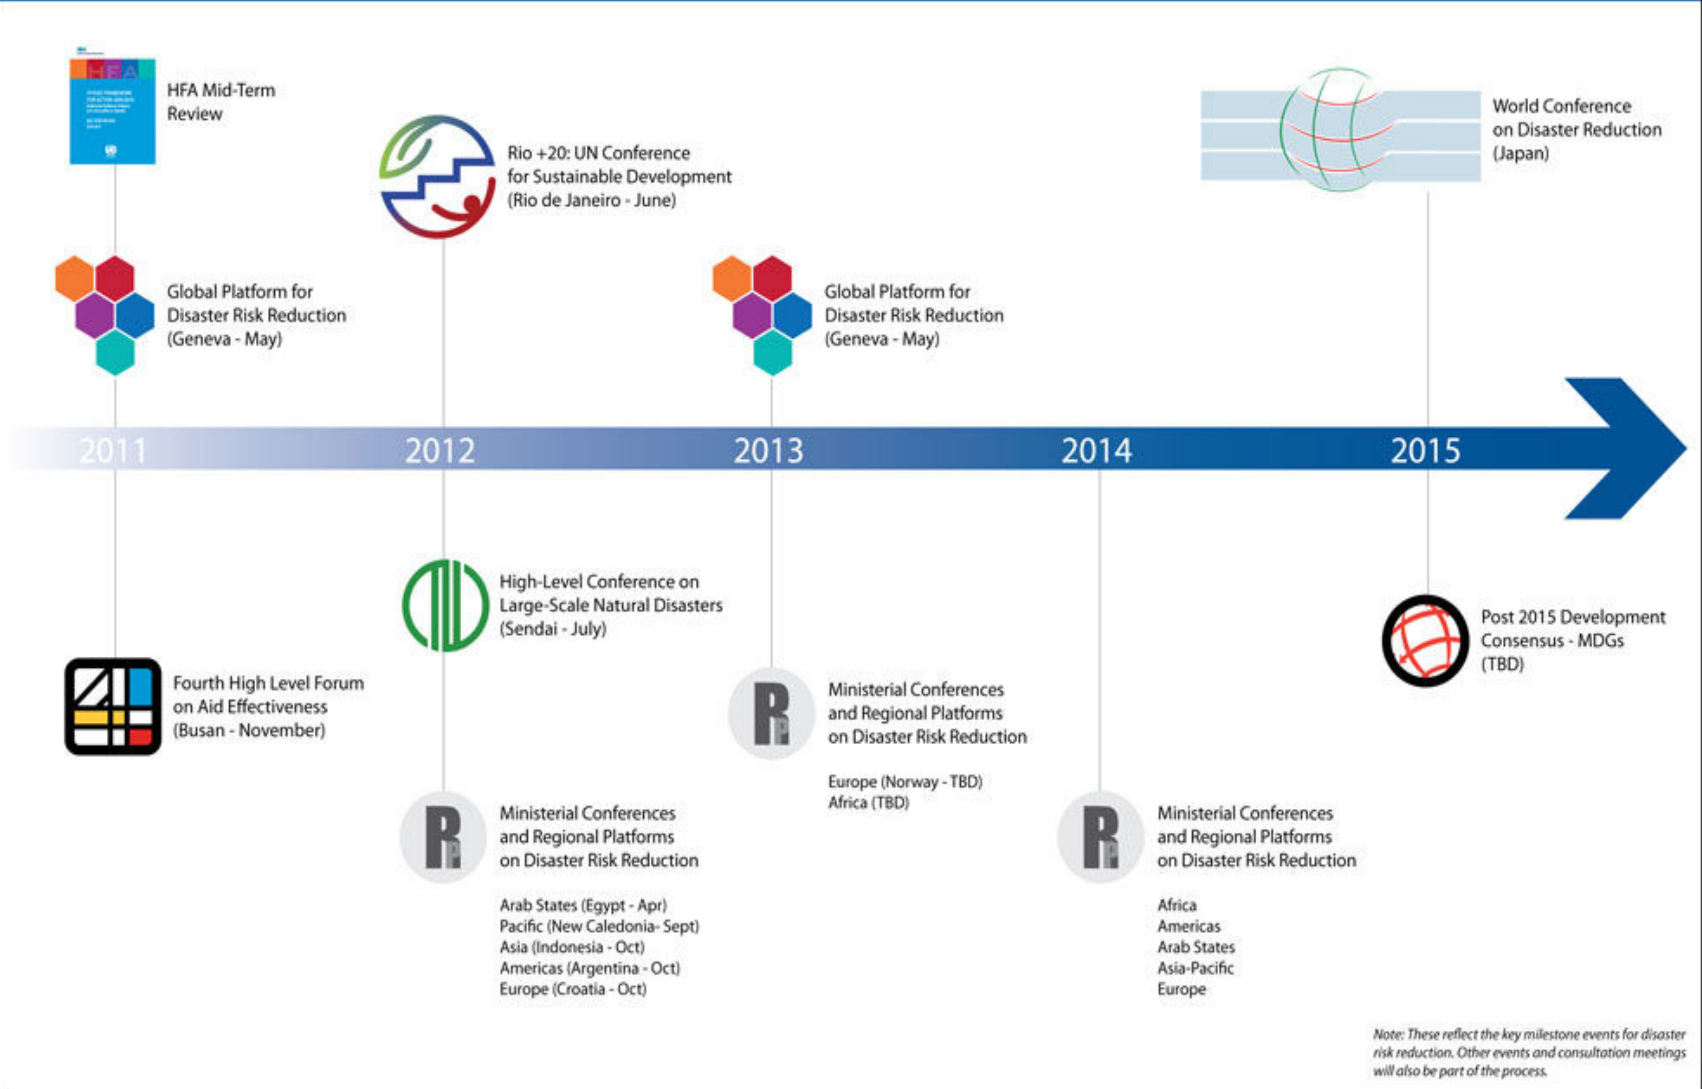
HFA

HFA Mid-Term Review

Rio +20: UN Conference for Sustainable Development (Rio de Janeiro - June)

World Conference on Disaster Reduction (Japan)

Global Platform for Disaster Risk Reduction (Geneva - May)

Global Platform for Disaster Risk Reduction (Geneva - May)

2011 2012 2013 2014 2015

High-Level Conference on Large-Scale Natural Disasters (Sendai - July)

Post 2015 Development Consensus - MDGs (TBD)

Fourth High Level Forum on Aid Effectiveness (Busan - November)

Ministerial Conferences and Regional Platforms on Disaster Risk Reduction

Europe (Norway - TBD)
Africa (TBD)

Ministerial Conferences and Regional Platforms on Disaster Risk Reduction

Arab States (Egypt - Apr)
Pacific (New Caledonia- Sept)
Asia (Indonesia - Oct)
Americas (Argentina - Oct)
Europe (Croatia - Oct)

Ministerial Conferences and Regional Platforms on Disaster Risk Reduction

Africa
Americas
Arab States
Asia-Pacific
Europe

Note: These reflect the key milestone events for disaster risk reduction. Other events and consultation meetings will also be part of the process.